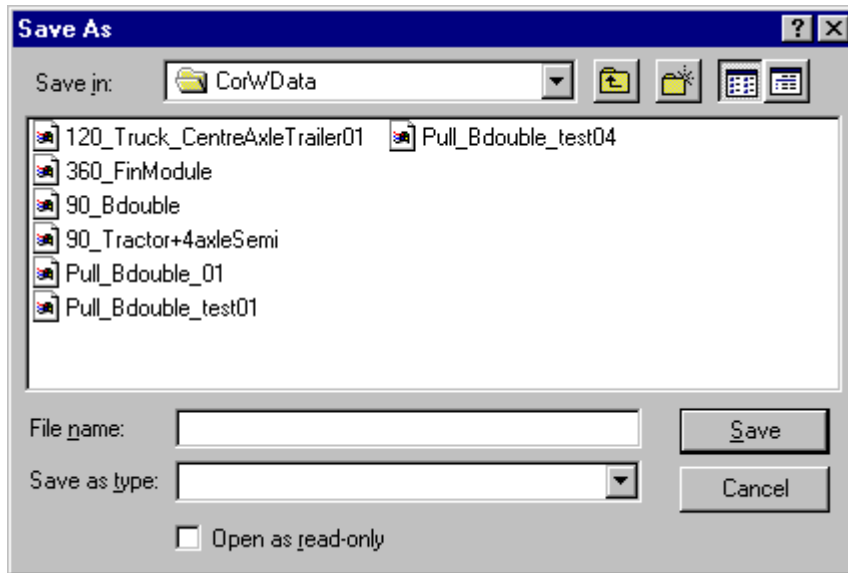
Save As

?

Save in: CorWData

120_Truck_CentreAxleTrailer01
360_FinModule
90_Bdouble
90_Tractor+4axleSemi
Pull_Bdouble_01
Pull_Bdouble_test01
Pull_Bdouble_test04

File name:

Save as type:

Open as read-only

Save

Cancel